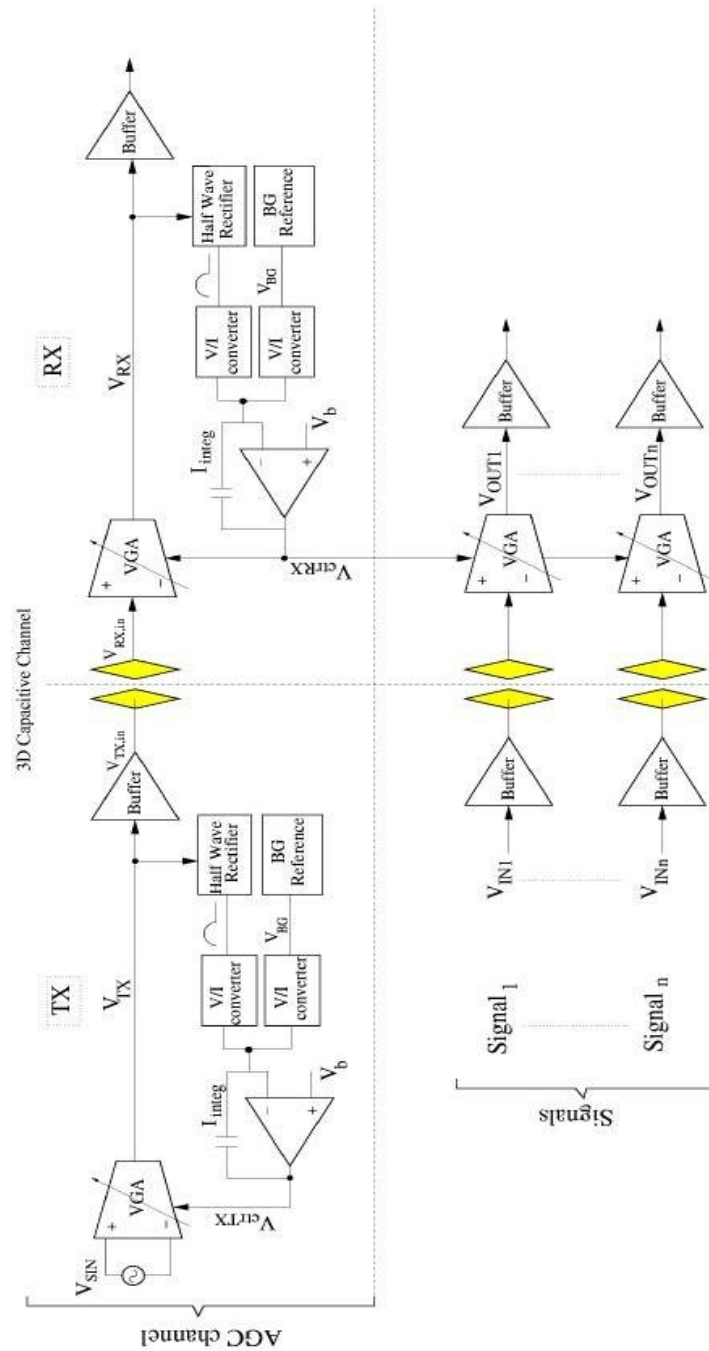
AGC channel

$V_{SIN}$

+ VGA −

$V_{ctrlTX}$

$I_{integ}$

− +

$V_b$

V/I converter

V/I converter

$V_{BG}$

Half Wave Rectifier

BG Reference

TX

$V_{TX}$

Buffer

$V_{TX,in}$

3D Capacitive Channel

$V_{RX,in}$

+ VGA −

$V_{ctrlRX}$

RX

$V_{RX}$

$I_{integ}$

− +

$V_b$

V/I converter

V/I converter

$V_{BG}$

Half Wave Rectifier

BG Reference

Buffer

Signals

Signal$_1$

Signal$_n$

$V_{IN1}$

$V_{INn}$

Buffer

Buffer

+ VGA −

+ VGA −

$V_{OUT1}$

$V_{OUTn}$

Buffer

Buffer